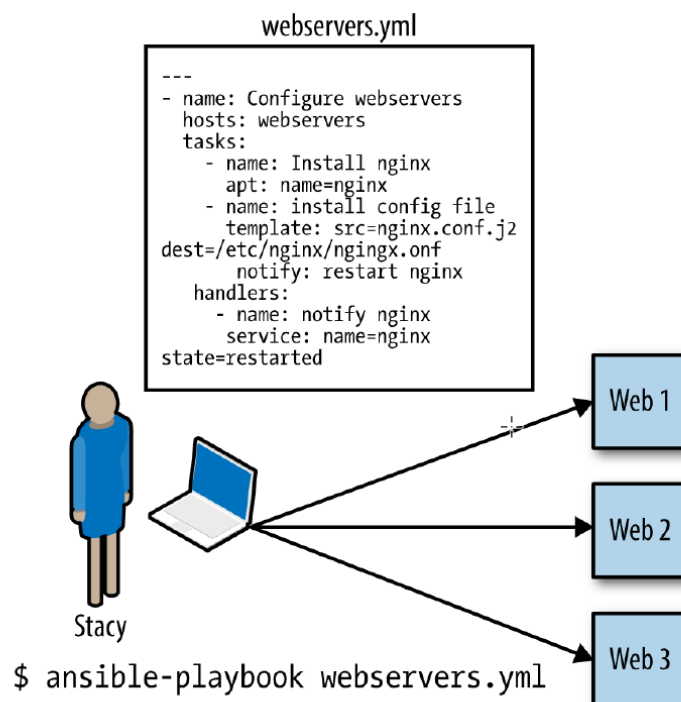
webservers.yml

---
- name: Configure webservers
  hosts: webservers
  tasks:
    - name: Install nginx
      apt: name=nginx
    - name: install config file
      template: src=nginx.conf.j2
dest=/etc/nginx/ngingx.onf
       notify: restart nginx
   handlers:
     - name: notify nginx
       service: name=nginx
state=restarted

Web 1

Web 2

Web 3

Stacy

$ ansible-playbook webservers.yml